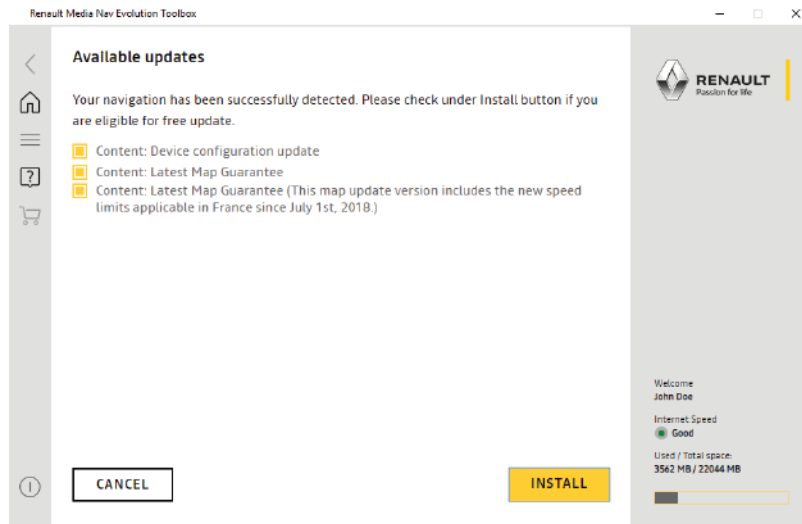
Renault Media Nav Evolution Toolbox

Available updates

Your navigation has been successfully detected. Please check under Install button if you are eligible for free update.

Content: Device configuration update
Content: Latest Map Guarantee
Content: Latest Map Guarantee (This map update version includes the new speed limits applicable in France since July 1st, 2018.)

CANCEL

INSTALL

RENAULT
Passion for life

Welcome
John Doe

Internet Speed
Good

Used / Total space:
3562 MB / 22044 MB